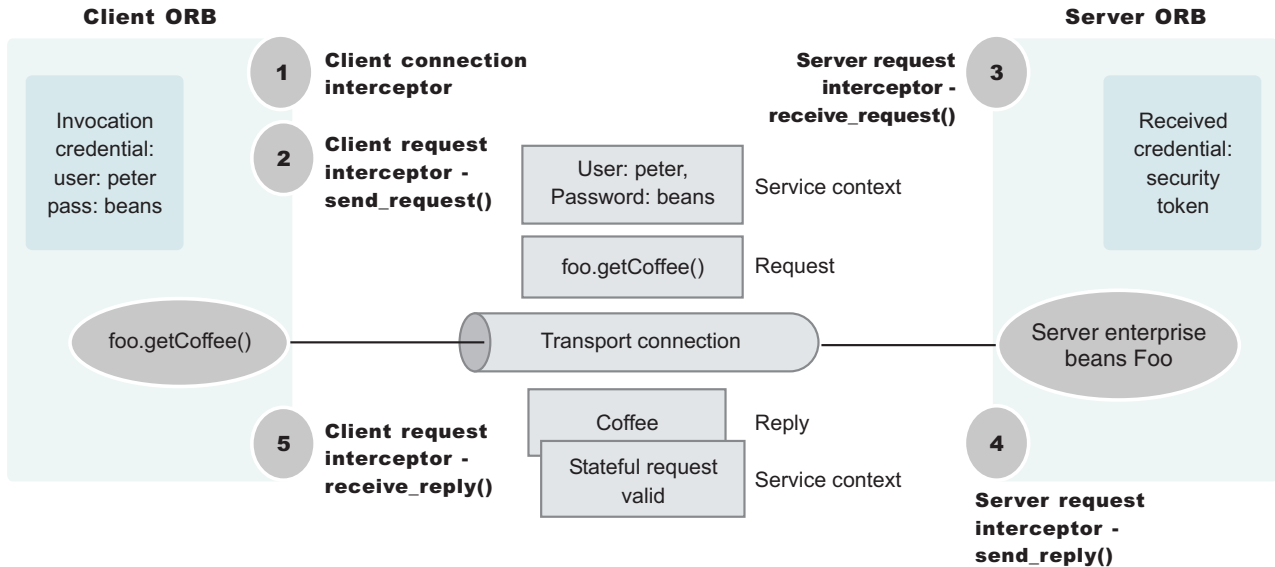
Client ORB

Server ORB

1

Client connection interceptor

Server request interceptor - receive_request()

3

Invocation credential: user: peter pass: beans

2

Client request interceptor - send_request()

User: peter, Password: beans

Service context

Received credential: security token

foo.getCoffee()

Request

foo.getCoffee()

Transport connection

Server enterprise beans Foo

Coffee

Reply

5

Client request interceptor - receive_reply()

Stateful request valid

Service context

4

Server request interceptor - send_reply()